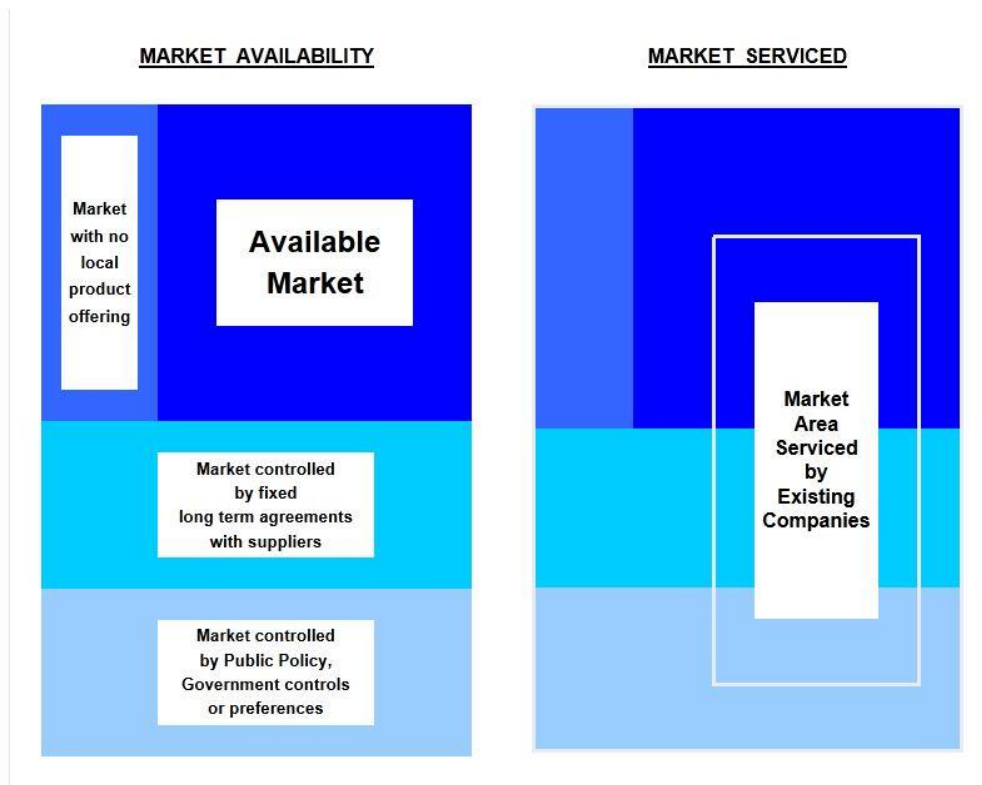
MARKET AVAILABILITY

Market with no local product offering

Available Market

Market controlled by fixed long term agreements with suppliers

Market controlled by Public Policy, Government controls or preferences

MARKET SERVICED

Market Area Serviced by Existing Companies